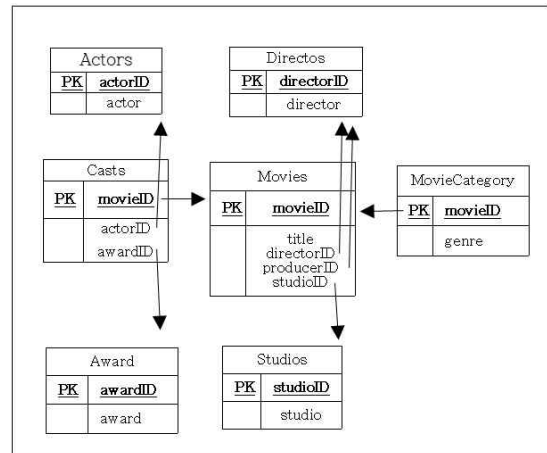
Actors

| PK | actorID |
|---|---|
| | actor |

Directos

| PK | directorID |
|---|---|
| | director |

Casts

| PK | movieID |
|---|---|
| | actorID awardID |

Movies

| PK | movieID |
|---|---|
| | title directorID producerID studioID |

MovieCategory

| PK | movieID |
|---|---|
| | genre |

Award

| PK | awardID |
|---|---|
| | award |

Studios

| PK | studioID |
|---|---|
| | studio |